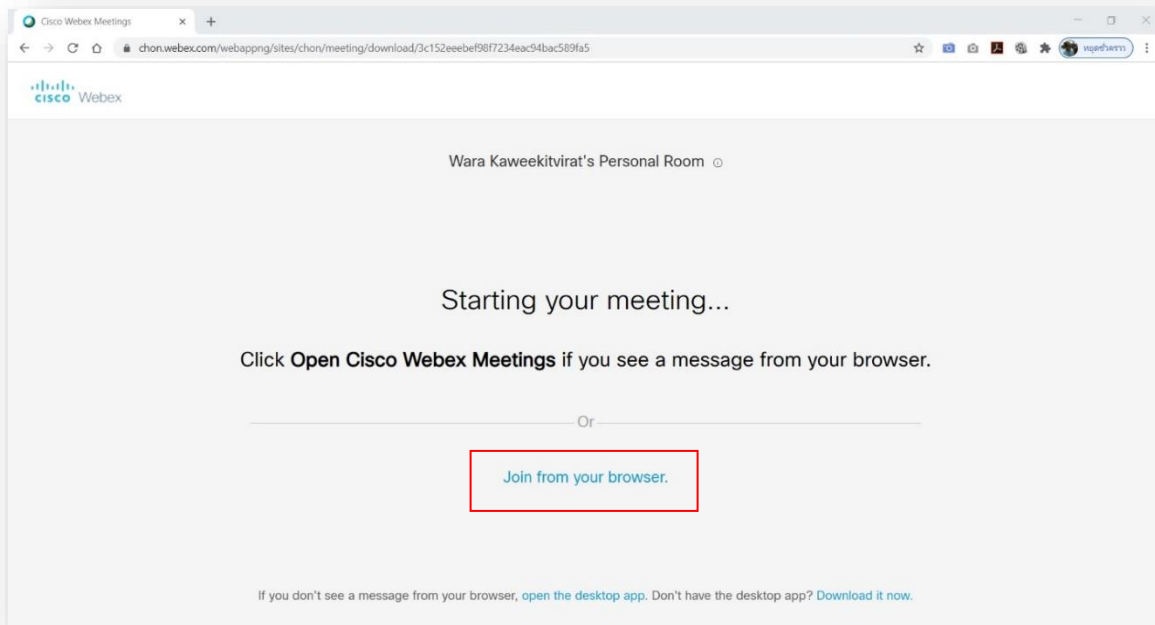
Cisco Webex Meetings

chon.webex.com/webappng/sites/chon/meeting/download/3c152eeebef98f7234eac94bac589fa5

หยุดชั่วคราว

cisco Webex

Wara Kaweekitvirat's Personal Room

Starting your meeting...

Click **Open Cisco Webex Meetings** if you see a message from your browser.

Or

Join from your browser.

If you don't see a message from your browser, open the desktop app. Don't have the desktop app? Download it now.